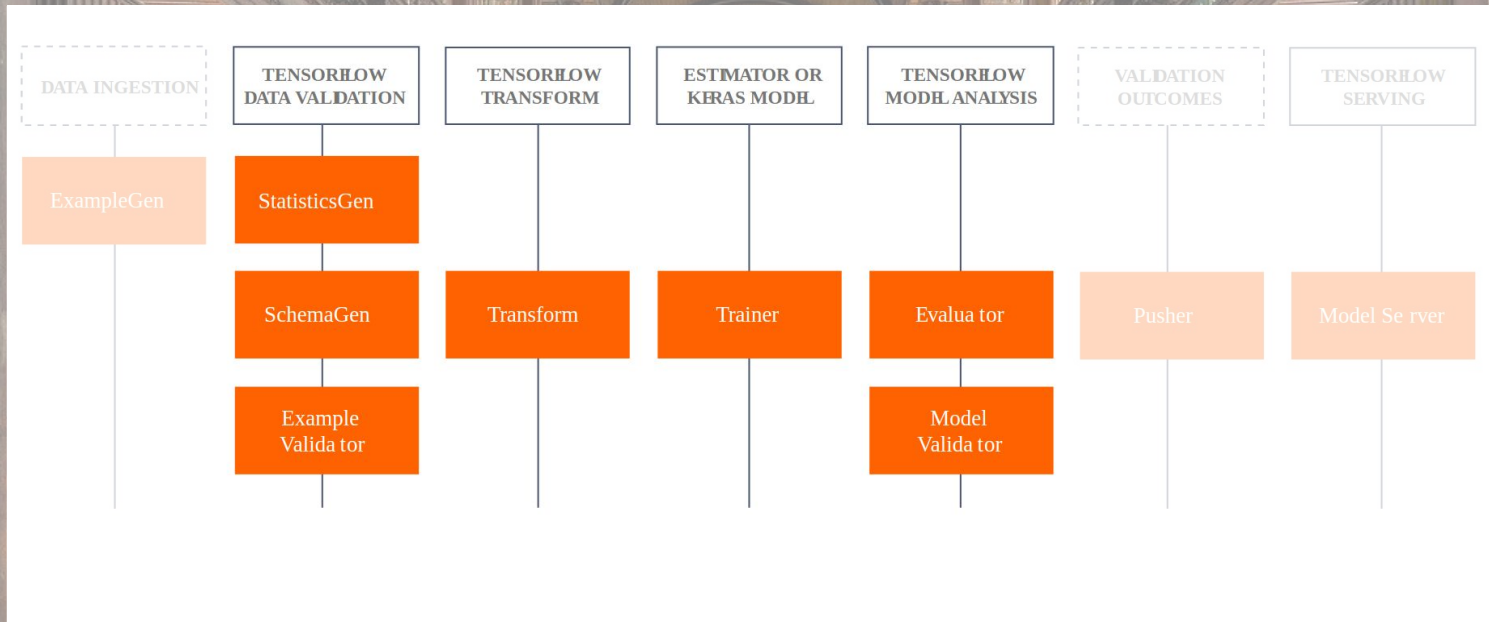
DATA INGESTION

ExampleGen

TENSORFLOW DATA VALIDATION

StatisticsGen

SchemaGen

Example Valida tor

TENSORFLOW TRANSFORM

Transform

ESTIMATOR OR KERAS MODEL

Trainer

TENSORFLOW MODEL ANALYSIS

Evalua tor

Model Valida tor

VALIDATION OUTCOMES

Pusher

TENSORFLOW SERVING

Model Se rver